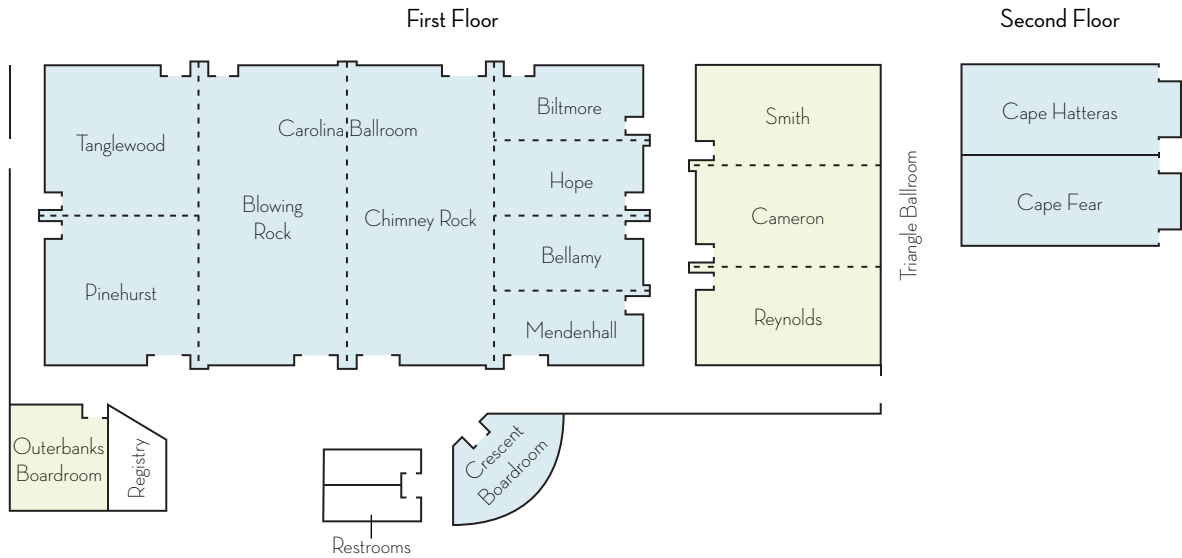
First Floor

Second Floor

Tanglewood

Carolina Ballroom

Blowing Rock

Chimney Rock

Pinehurst

Biltmore

Hope

Bellamy

Mendenhall

Smith

Cameron

Reynolds

Triangle Ballroom

Cape Hatteras

Cape Fear

Outerbanks Boardroom

Registry

Crescent Boardroom

Restrooms